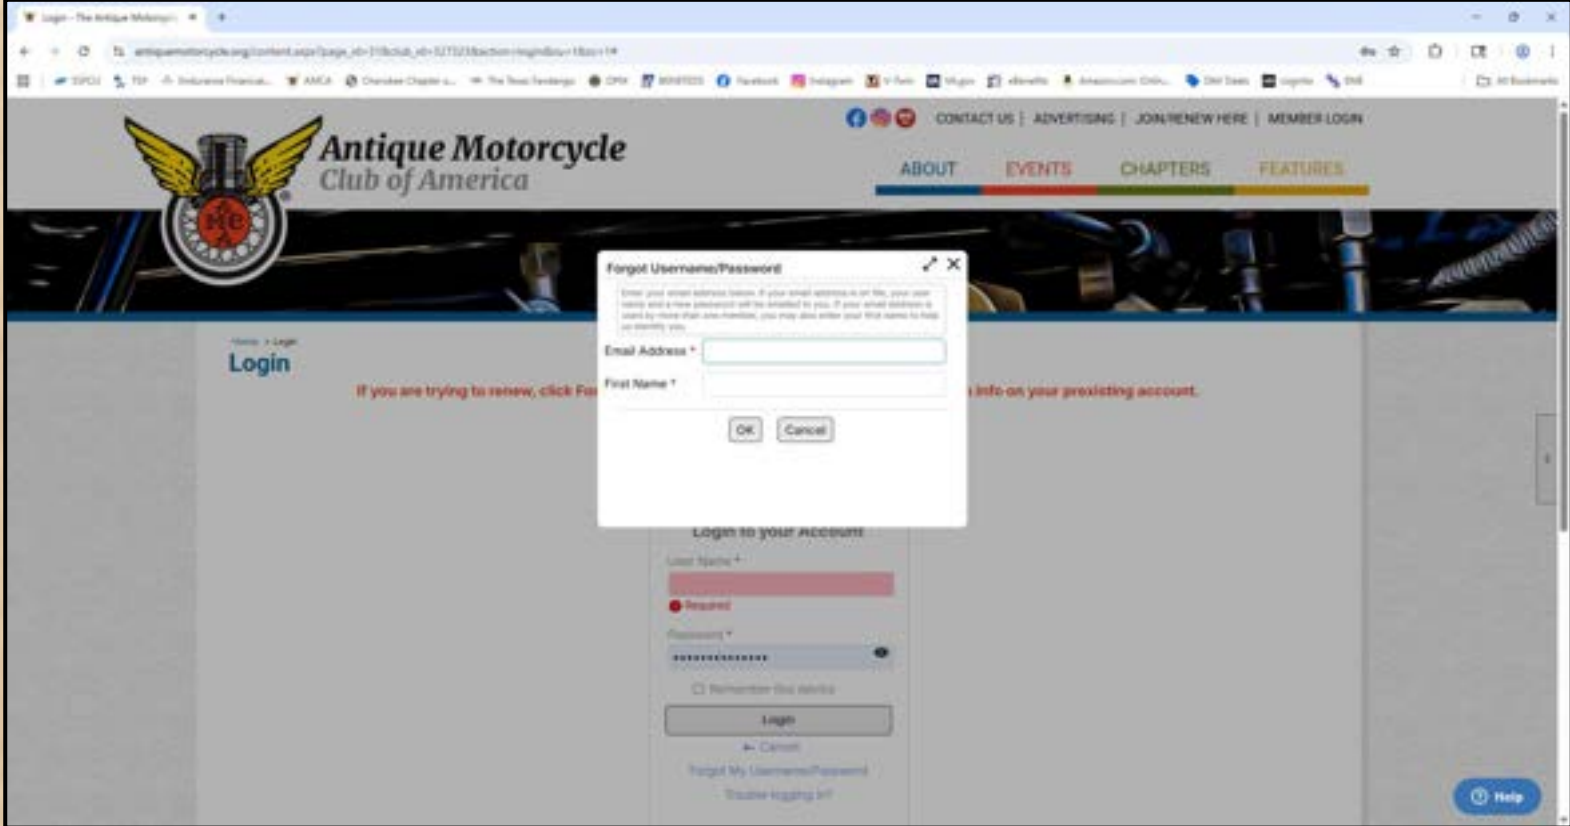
Login - The Antique Motorcyc

antiquemotorcycle.org/content.aspx?page_id=31&club_id=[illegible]

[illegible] TSP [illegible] AMCA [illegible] The Texas Tandango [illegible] Facebook Instagram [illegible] eBenefits Amazon.com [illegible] All Bookmarks

Antique Motorcycle
Club of America

CONTACT US | ADVERTISING | JOIN/RENEW HERE | MEMBER LOGIN

ABOUT EVENTS CHAPTERS FEATURES

Home > Login

Login

If you are trying to renew, click Fo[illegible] info on your preexisting account.

Forgot Username/Password

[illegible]

Email Address *

First Name *

OK Cancel

Login to your Account

Last Name *

Required

Password *

Remember this device

Login

Cancel

Forgot My Username/Password

Trouble logging in?

Help